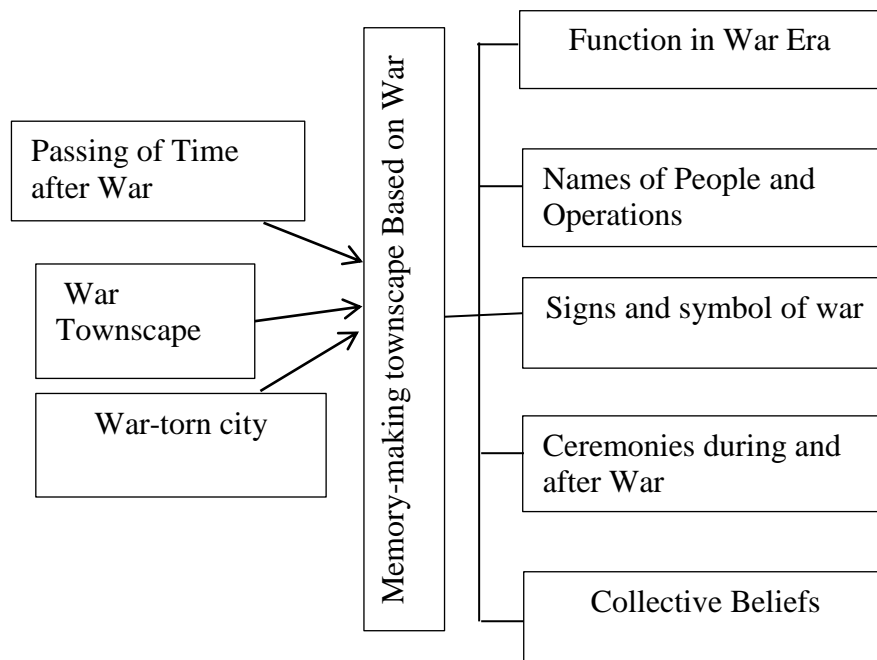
Passing of Time after War

War Townscape

War-torn city

Memory-making townscape Based on War

Function in War Era

Names of People and Operations

Signs and symbol of war

Ceremonies during and after War

Collective Beliefs